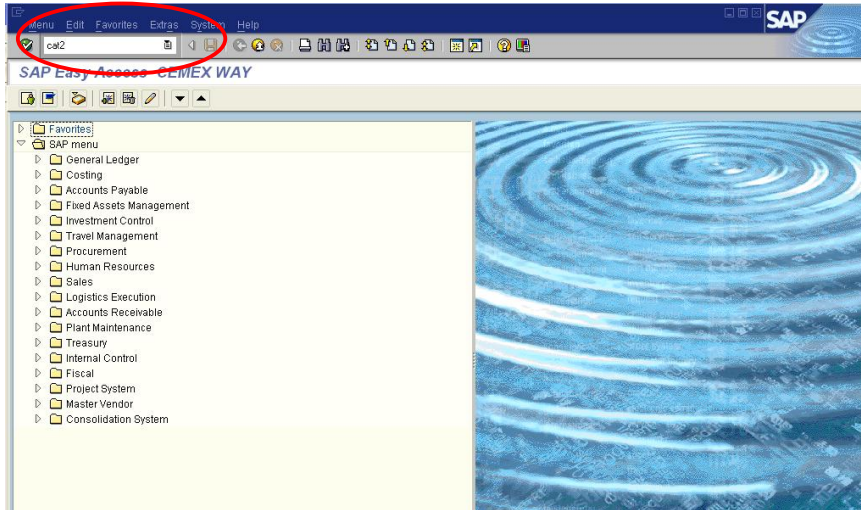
Menu Edit Favorites Extras System Help

SAP

cal2

SAP Easy Access CEMEX WAY

Favorites
SAP menu
General Ledger
Costing
Accounts Payable
Fixed Assets Management
Investment Control
Travel Management
Procurement
Human Resources
Sales
Logistics Execution
Accounts Receivable
Plant Maintenance
Treasury
Internal Control
Fiscal
Project System
Master Vendor
Consolidation System